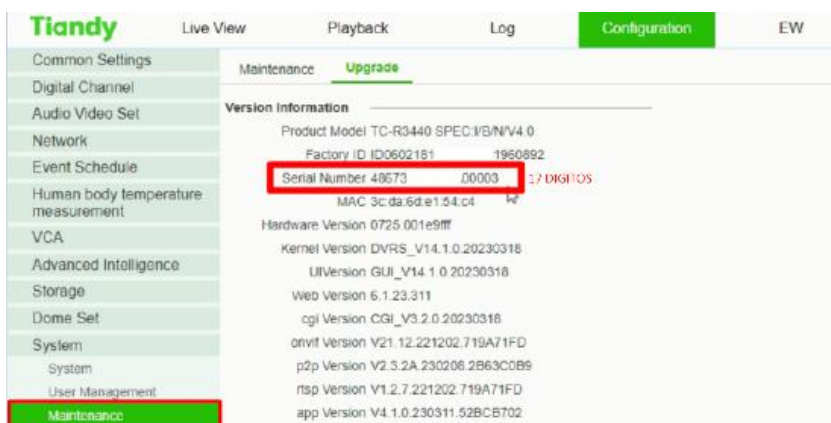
Tiandy Live View Playback Log Configuration EW

Common Settings
Digital Channel
Audio Video Set
Network
Event Schedule
Human body temperature measurement
VCA
Advanced Intelligence
Storage
Dome Set
System
System
User Management
Maintenance

Maintenance Upgrade

Version Information

Product Model TC-R3440 SPEC:I/B/N/V4.0
Factory ID ID0602181 1960892
Serial Number 48673 00003 17 DIGITOS
MAC 3c:da:6d:e1:54:c4
Hardware Version 0725.001e9fff
Kernel Version DVRS_V14.1.0.20230318
UIVersion GUI_V14.1.0.20230318
Web Version 6.1.23.311
cgi Version CGI_V3.2.0.20230318
onvif Version V21.12.221202.719A71FD
p2p Version V2.3.2A.230206.2B63C0B9
rtsp Version V1.2.7.221202.719A71FD
app Version V4.1.0.230311.52BCB702